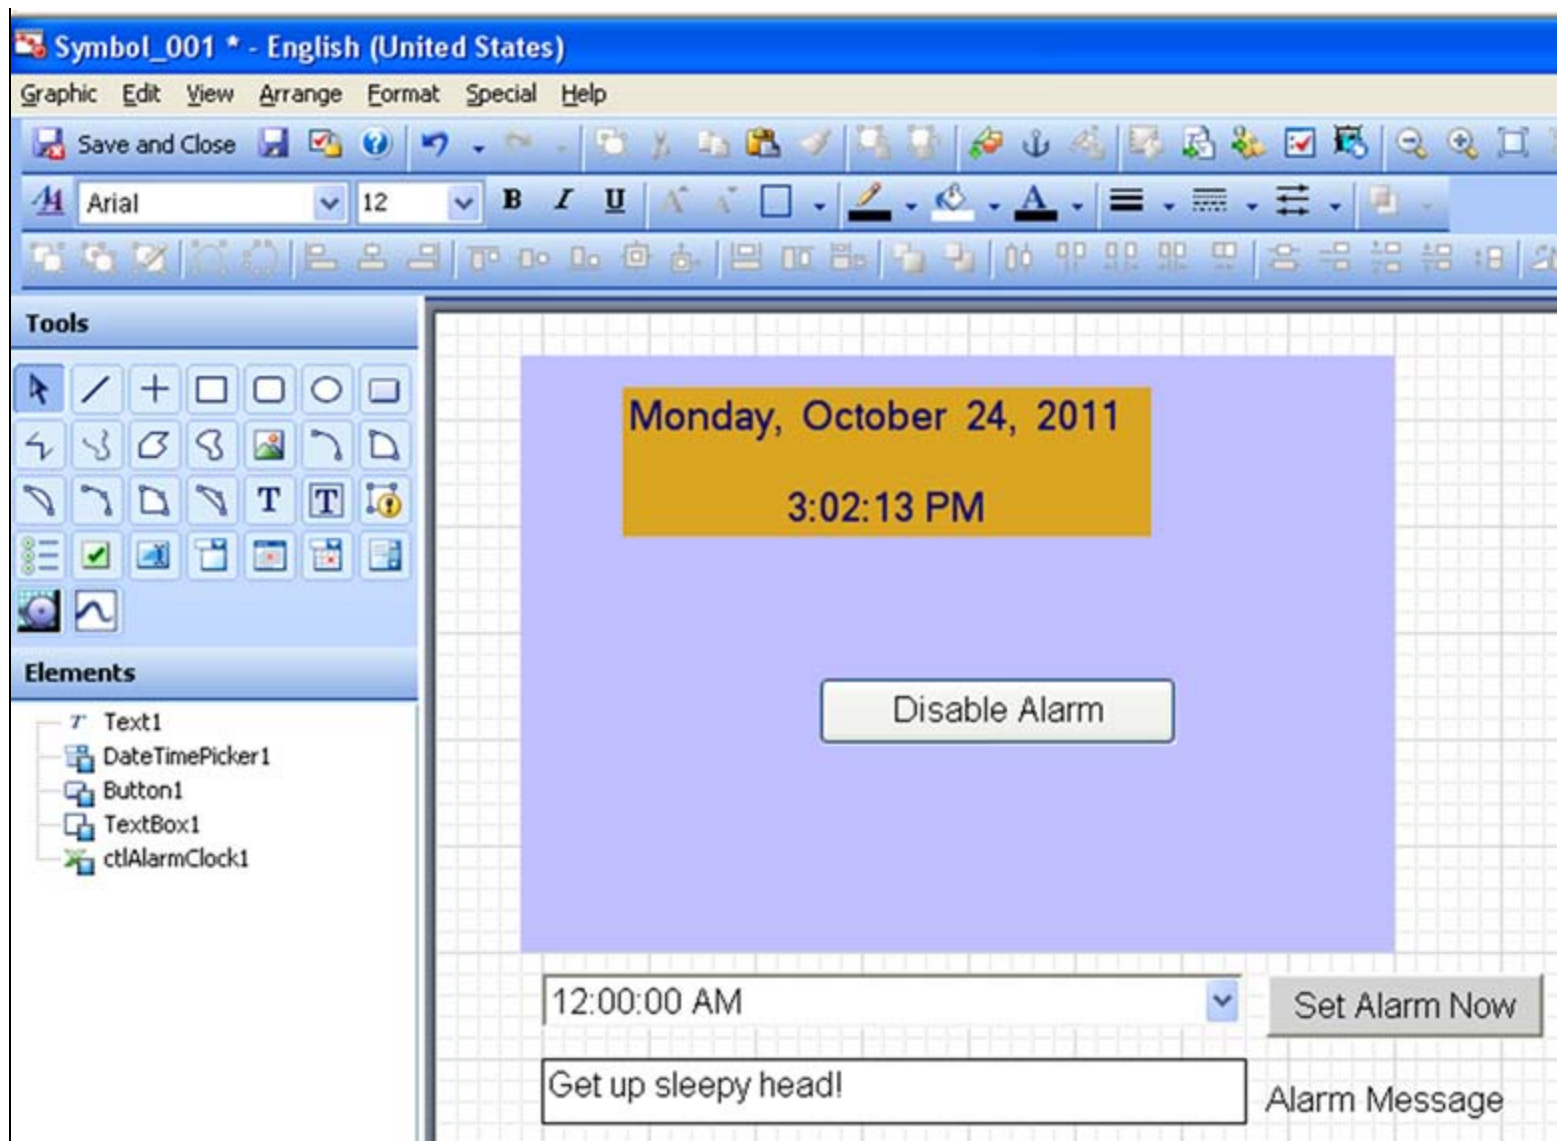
Symbol_001 * - English (United States)

Graphic Edit View Arrange Format Special Help

Save and Close

Arial 12

B I U

Tools

T T

Elements

Text1
DateTimePicker1
Button1
TextBox1
ctlAlarmClock1

Monday, October 24, 2011

3:02:13 PM

Disable Alarm

12:00:00 AM

Set Alarm Now

Get up sleepy head!

Alarm Message